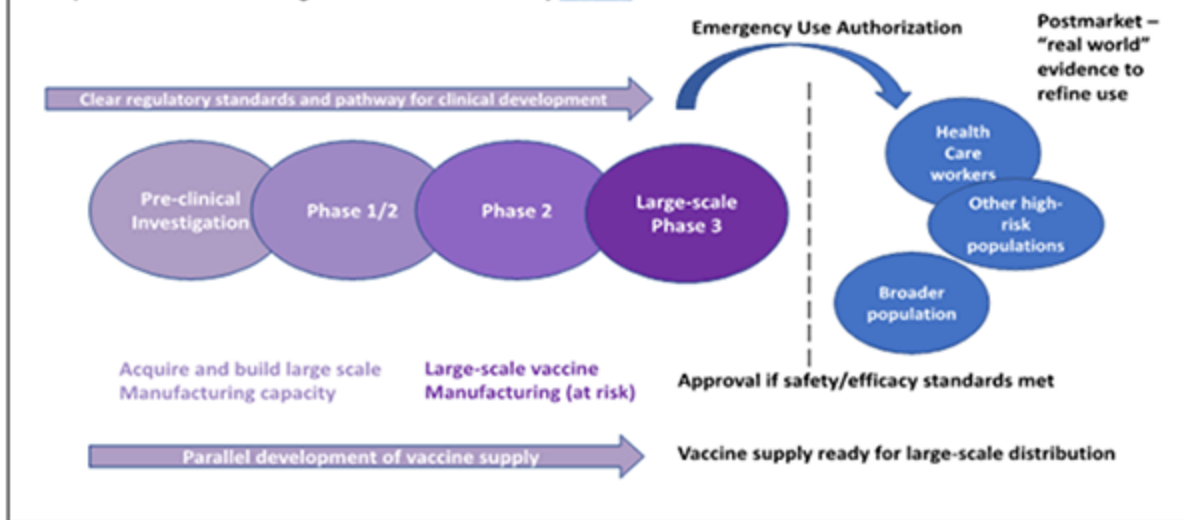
Emergency Use Authorization

Postmarket – "real world" evidence to refine use

Clear regulatory standards and pathway for clinical development

Pre-clinical Investigation

Phase 1/2

Phase 2

Large-scale Phase 3

Health Care workers

Other high-risk populations

Broader population

Acquire and build large scale Manufacturing capacity

Large-scale vaccine Manufacturing (at risk)

Approval if safety/efficacy standards met

Parallel development of vaccine supply

Vaccine supply ready for large-scale distribution